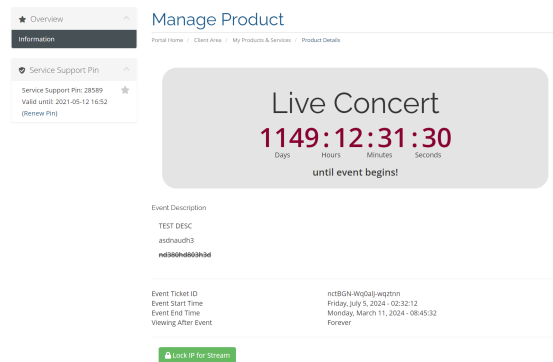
Overview

Information

Service Support Pin

Service Support Pin: 28589
Valid until: 2021-05-12 16:52
(Renew Pin)

Manage Product

Portal Home / Client Area / My Products & Services / Product Details

Live Concert

1149:12:31:30

Days Hours Minutes Seconds

until event begins!

Event Description

TEST DESC

asdnaudh3

nd380hd803h3d

| Event Ticket ID | nctBGN-Wq0alj-wqztnn |
|---|---|
| Event Start Time | Friday, July 5, 2024 - 02:32:12 |
| Event End Time | Monday, March 11, 2024 - 08:45:32 |
| Viewing After Event | Forever |

Lock IP for Stream